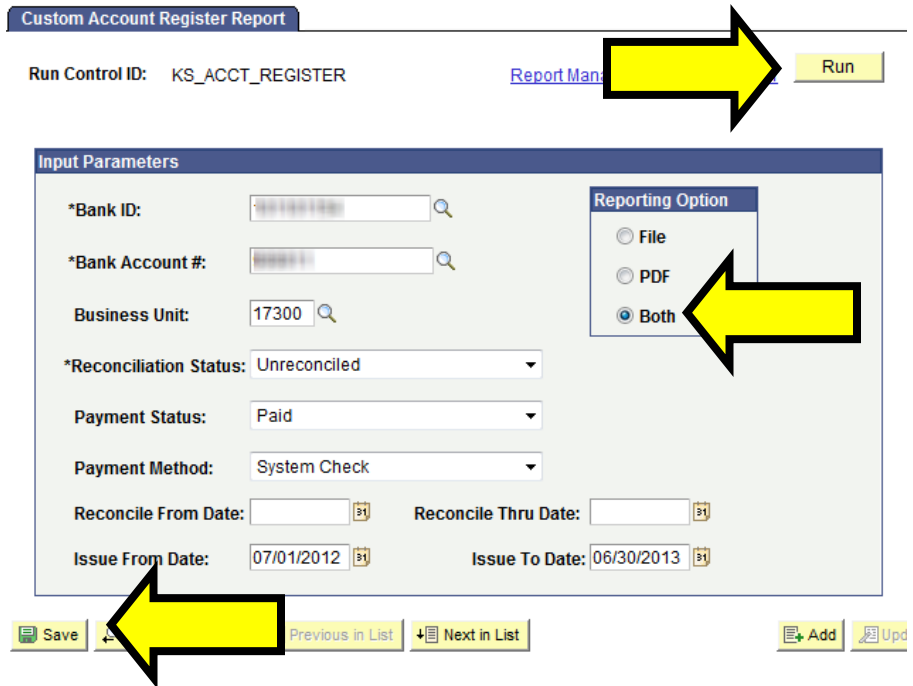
Custom Account Register Report

Run Control ID: KS_ACCT_REGISTER

Report Mana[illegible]

Run

Input Parameters

*Bank ID: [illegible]

*Bank Account #: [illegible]

Business Unit: 17300

*Reconciliation Status: Unreconciled

Payment Status: Paid

Payment Method: System Check

Reconcile From Date:

Reconcile Thru Date:

Issue From Date: 07/01/2012

Issue To Date: 06/30/2013

Reporting Option

File

PDF

Both

Save

Previous in List

Next in List

Add

Upd